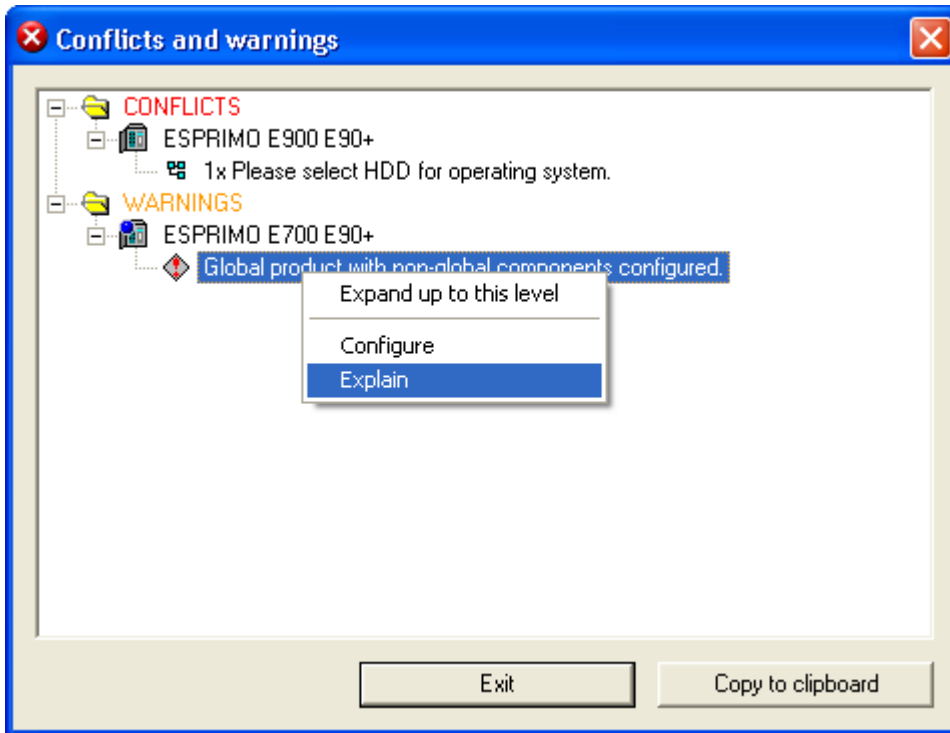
Conflicts and warnings

CONFLICTS
ESPRIMO E900 E90+
1x Please select HDD for operating system.
WARNINGS
ESPRIMO E700 E90+
Global product with non-global components configured.

Expand up to this level
Configure
Explain

Exit
Copy to clipboard